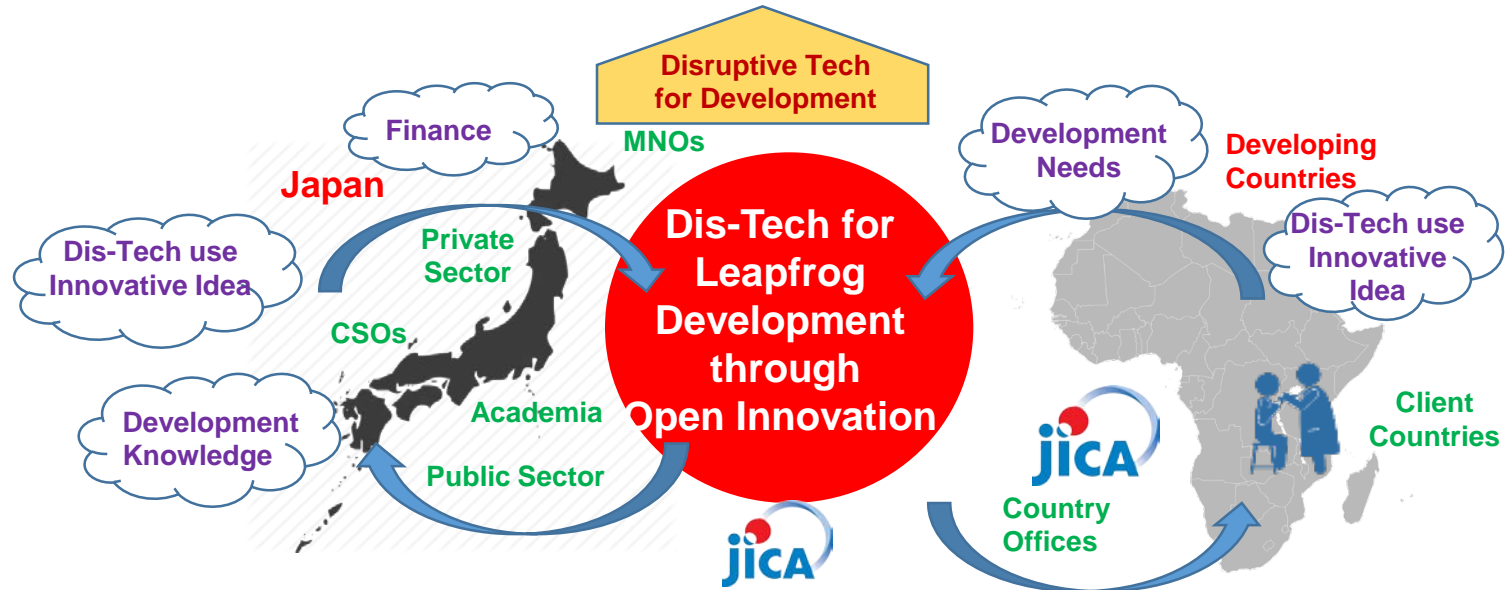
Disruptive Tech for Development

Finance

MNOs

Japan

Dis-Tech use Innovative Idea

Private Sector

CSOs

Development Knowledge

Academia

Public Sector

Dis-Tech for Leapfrog Development through Open Innovation

jica

Development Needs

Developing Countries

Dis-Tech use Innovative Idea

jica

Client Countries

Country Offices